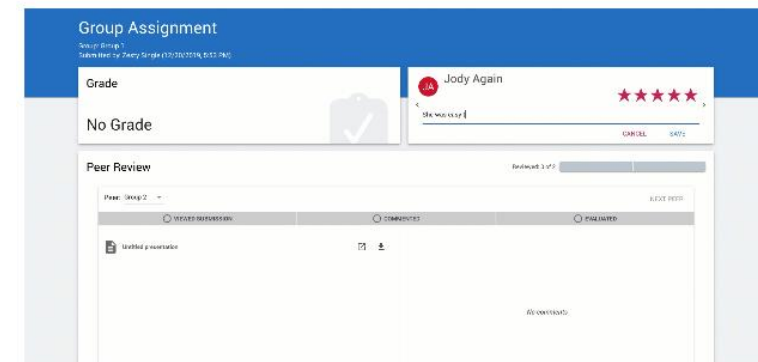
Group Assignment

Group: Group 1
Submitted by: Zeery Single (12/20/2019, 5:52 PM)

Grade

No Grade

JA Jody Again

★★★★★

She was okay!

CANCEL SAVE

Peer Review

Reviewed: 1 of 2

Peer: Group 2

NEXT PEER

VIEWED SUBMISSION

COMMENTED

EVALUATED

Untitled presentation

No comments